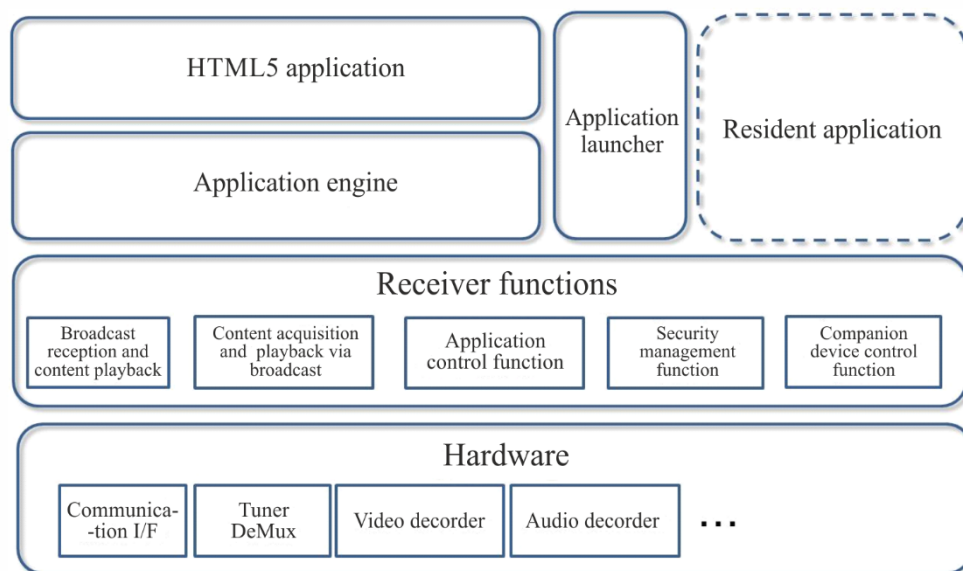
HTML5 application

Application engine

Application launcher

Resident application

Receiver functions

Broadcast reception and content playback

Content acquisition and playback via broadcast

Application control function

Security management function

Companion device control function

Hardware

Communication I/F

Tuner DeMux

Video decorder

Audio decorder

...